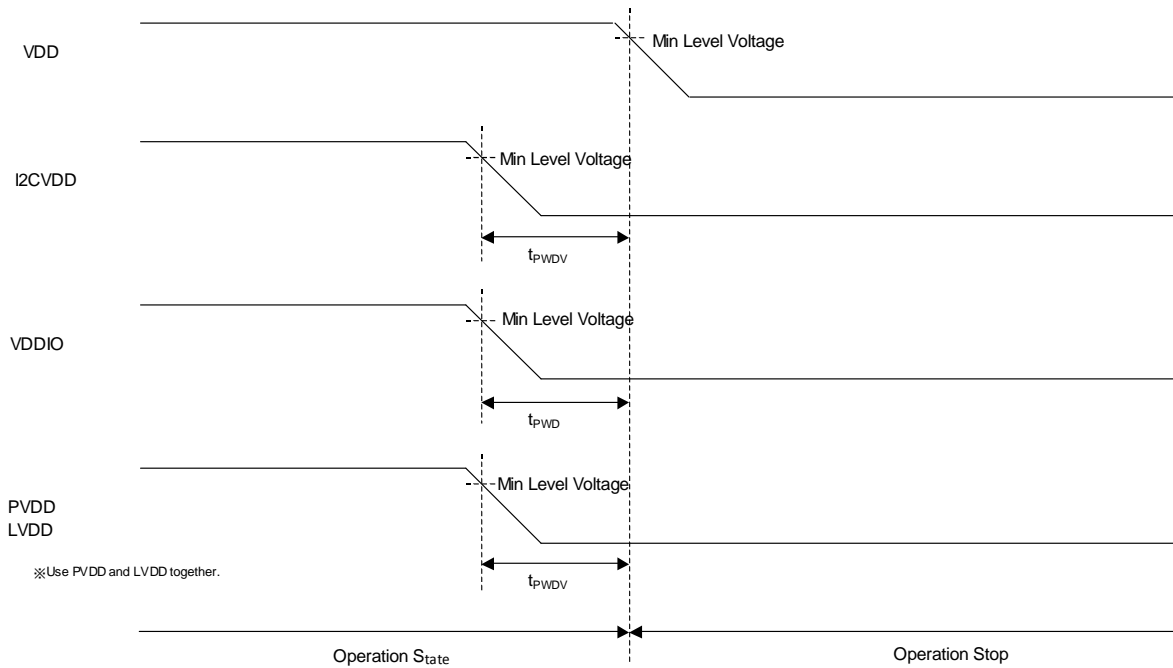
VDD

Min Level Voltage

I2CVDD

Min Level Voltage

$t_{PWDV}$

VDDIO

Min Level Voltage

$t_{PWD}$

PVDD
LVDD

※Use PVDD and LVDD together.

Min Level Voltage

$t_{PWDV}$

Operation S$_{tate}$

Operation Stop